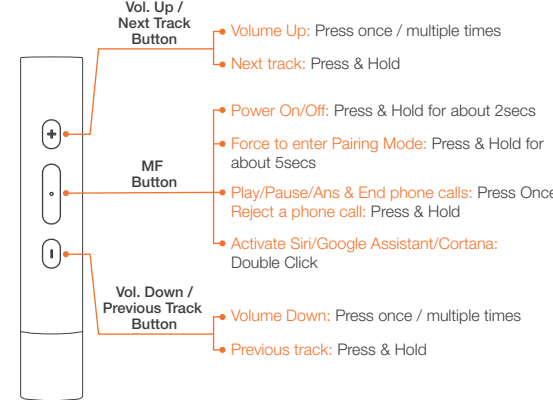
Vol. Up / Next Track Button

Volume Up: Press once / multiple times

Next track: Press & Hold

Power On/Off: Press & Hold for about 2secs

Force to enter Pairing Mode: Press & Hold for about 5secs

MF Button

Play/Pause/Ans & End phone calls: Press Once

Reject a phone call: Press & Hold

Activate Siri/Google Assistant/Cortana: Double Click

Vol. Down / Previous Track Button

Volume Down: Press once / multiple times

Previous track: Press & Hold